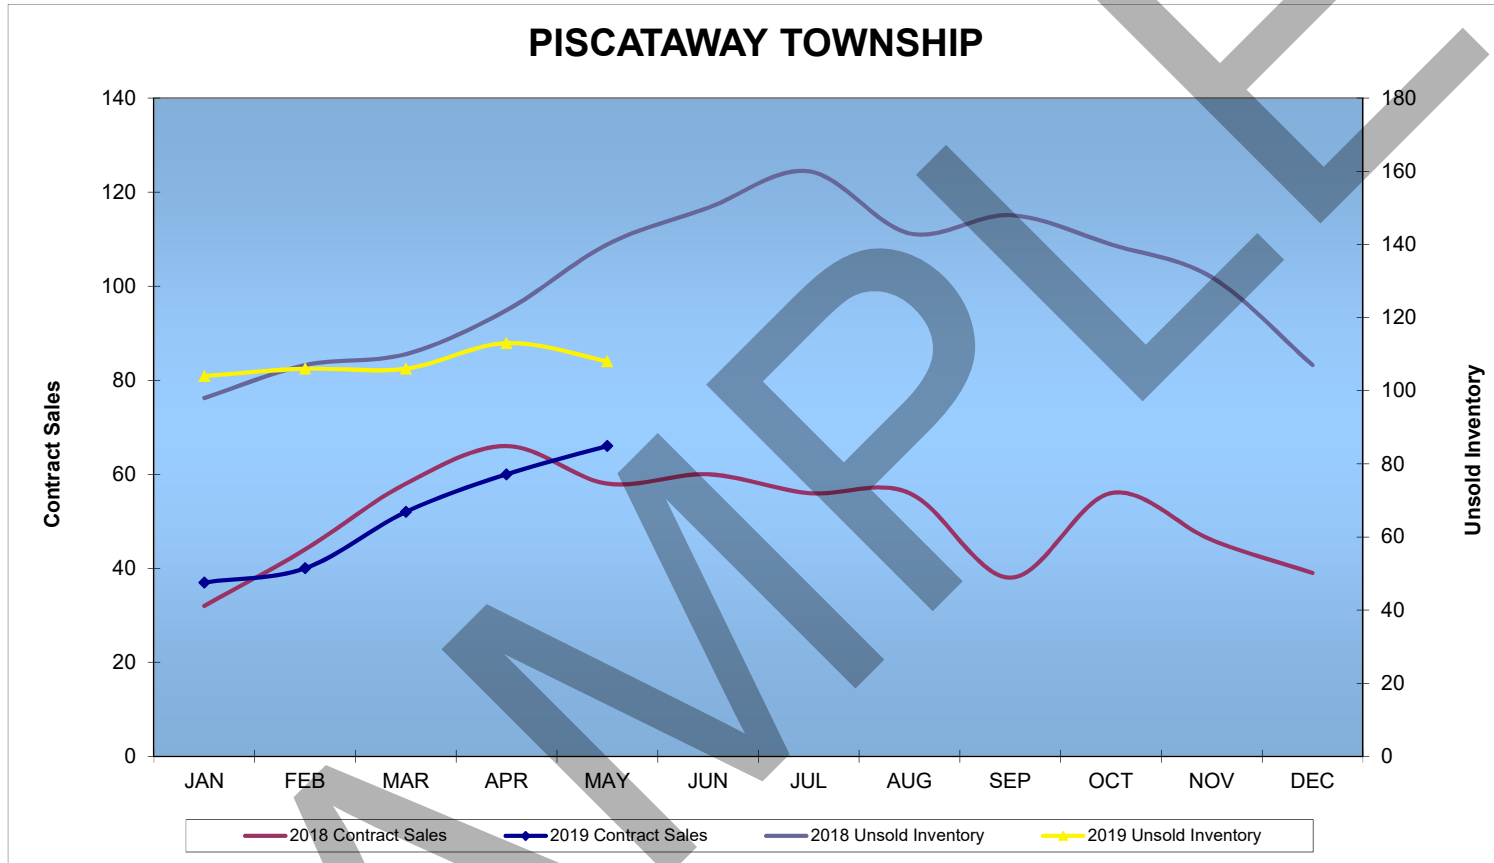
PISCATAWAY TOWNSHIP

Contract Sales

140
120
100
80
60
40
20
0

Unsold Inventory

180
160
140
120
100
80
60
40
20
0

JAN FEB MAR APR MAY JUN JUL AUG SEP OCT NOV DEC

2018 Contract Sales
2019 Contract Sales
2018 Unsold Inventory
2019 Unsold Inventory

SAMPLE